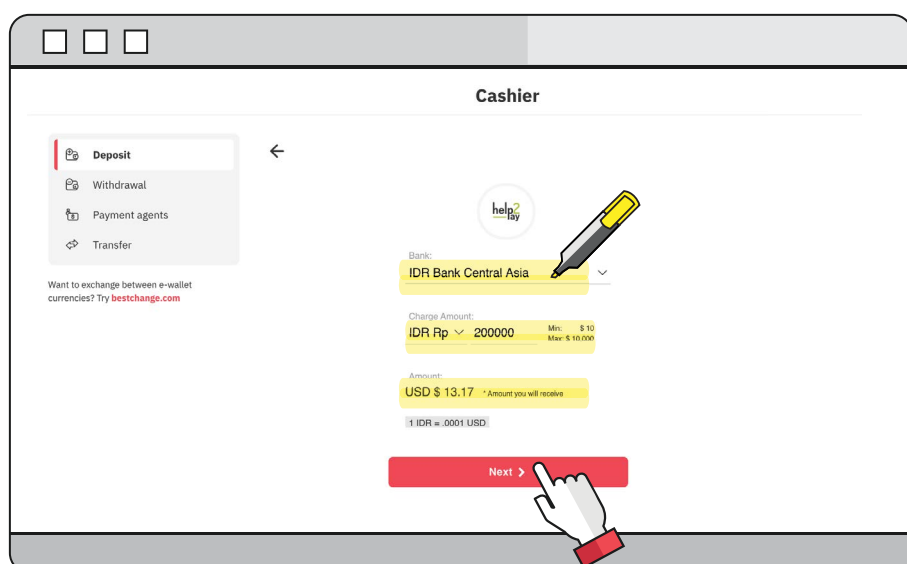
Cashier

Deposit

Withdrawal

Payment agents

Transfer

Want to exchange between e-wallet currencies? Try bestchange.com

help2pay

Bank:

IDR Bank Central Asia

Charge Amount:

IDR Rp 200000

Min: $ 10
Max: $ 10,000

Amount:

USD $ 13.17 * Amount you will receive

1 IDR = .0001 USD

Next